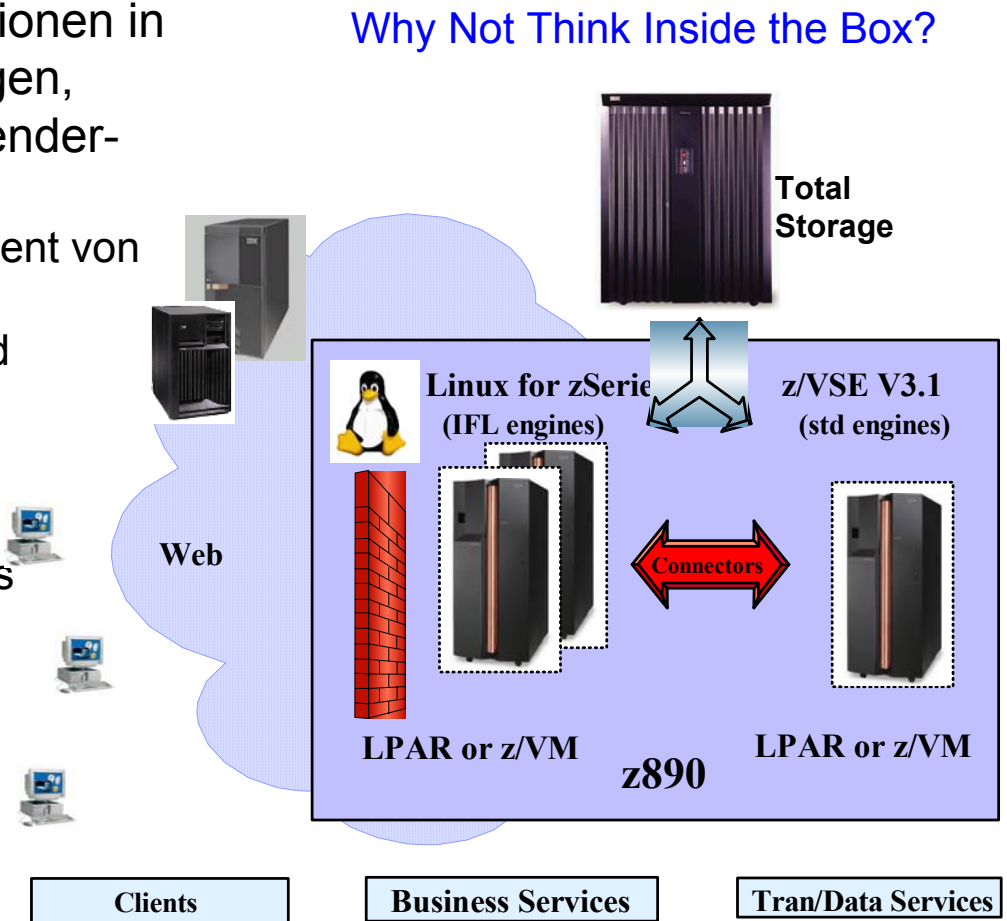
ionen in
gen,
ender-

ent von

d

s

Why Not Think Inside the Box?

Total Storage

Linux for zSerie
(IFL engines)

z/VSE V3.1
(std engines)

Web

Connectors

LPAR or z/VM

z890

LPAR or z/VM

Clients

Business Services

Tran/Data Services